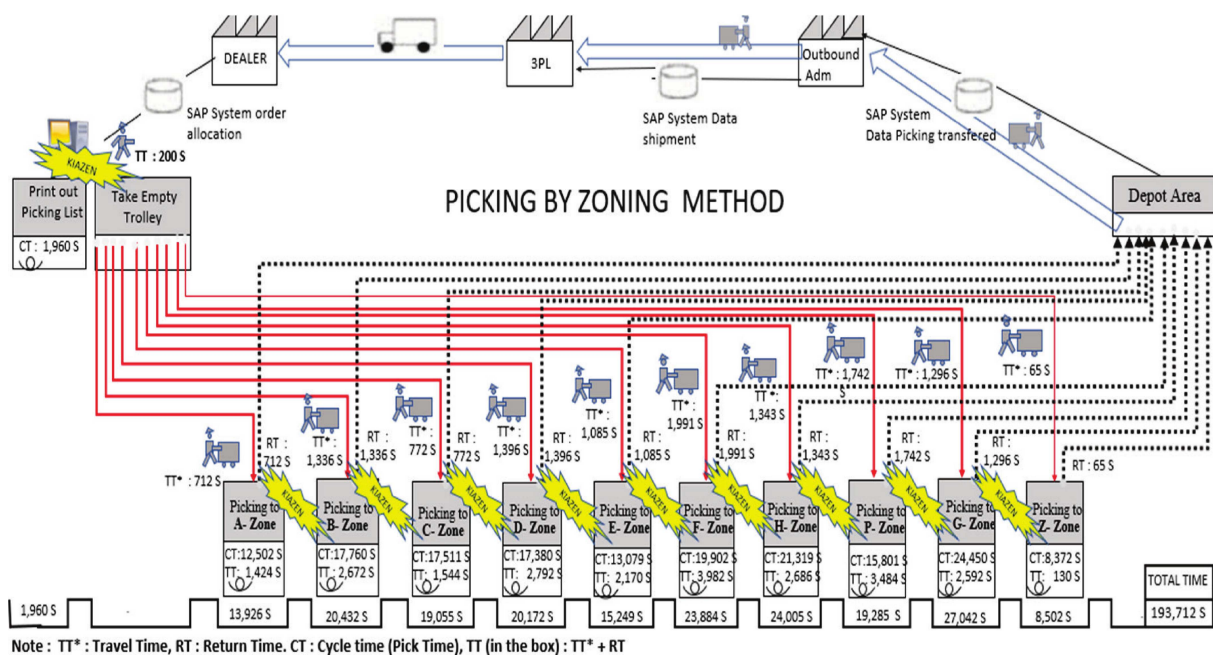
DEALER

3PL

Outbound Adm

SAP System order allocation

SAP System Data shipment

SAP System Data Picking transfered

TT : 200 S

KIAZEN

Print out Picking List

CT : 1,960 S

Take Empty Trolley

PICKING BY ZONING METHOD

Depot Area

TT* : 712 S

RT : 712 S

TT* : 1,336 S

RT : 1,336 S

TT* : 772 S

RT : 772 S

TT* : 1,396 S

RT : 1,396 S

TT* : 1,085 S

RT : 1,085 S

TT* : 1,991 S

RT : 1,991 S

TT* : 1,343 S

RT : 1,343 S

TT* : 1,742 S

RT : 1,742 S

TT* : 1,296 S

RT : 1,296 S

TT* : 65 S

RT : 65 S

Picking to A- Zone
CT:12,502 S
TT: 1,424 S

KIAZEN

Picking to B- Zone
CT:17,760 S
TT: 2,672 S

KIAZEN

Picking to C- Zone
CT:17,511 S
TT: 1,544 S

KIAZEN

Picking to D- Zone
CT:17,380 S
TT: 2,792 S

KIAZEN

Picking to E- Zone
CT:13,079 S
TT: 2,170 S

KIAZEN

Picking to F- Zone
CT:19,902 S
TT: 3,982 S

KIAZEN

Picking to H- Zone
CT:21,319 S
TT: 2,686 S

KIAZEN

Picking to P- Zone
CT:15,801 S
TT: 3,484 S

KIAZEN

Picking to G- Zone
CT:24,450 S
TT: 2,592 S

KIAZEN

Picking to Z- Zone
CT:8,372 S
TT: 130 S

TOTAL TIME

1,960 S | 13,926 S | 20,432 S | 19,055 S | 20,172 S | 15,249 S | 23,884 S | 24,005 S | 19,285 S | 27,042 S | 8,502 S | 193,712 S

Note : TT* : Travel Time, RT : Return Time. CT : Cycle time (Pick Time), TT (in the box) : TT* + RT